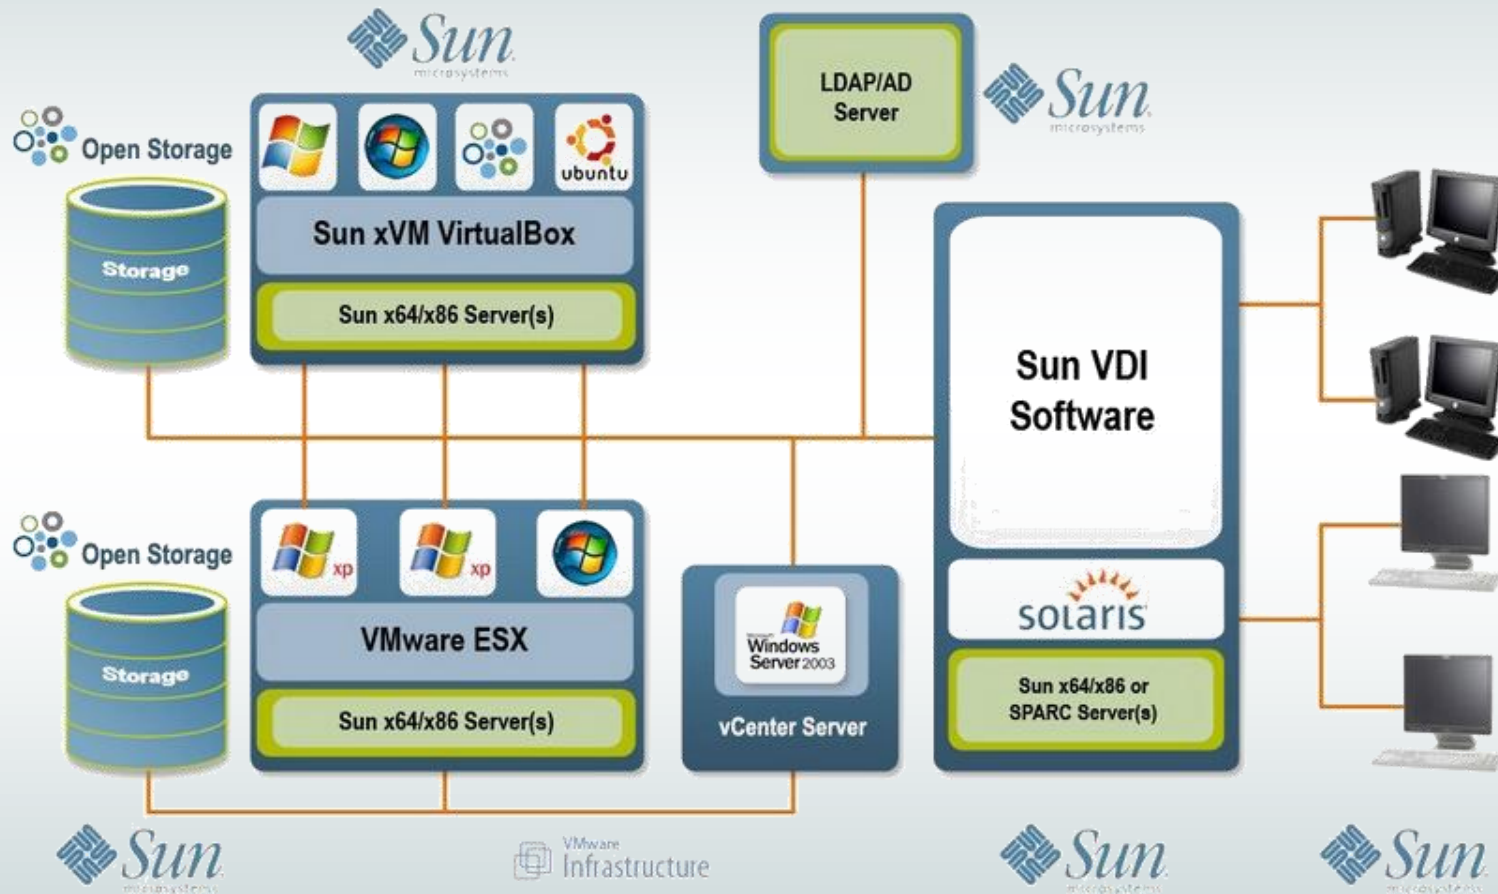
Sun microsystems

LDAP/AD Server

Sun microsystems

Open Storage

Storage

ubuntu

Sun xVM VirtualBox

Sun x64/x86 Server(s)

Sun VDI Software

Open Storage

Storage

xp

xp

VMware ESX

Sun x64/x86 Server(s)

Microsoft Windows Server 2003

vCenter Server

solaris

Sun x64/x86 or SPARC Server(s)

Sun microsystems

VMware Infrastructure

Sun microsystems

Sun microsystems